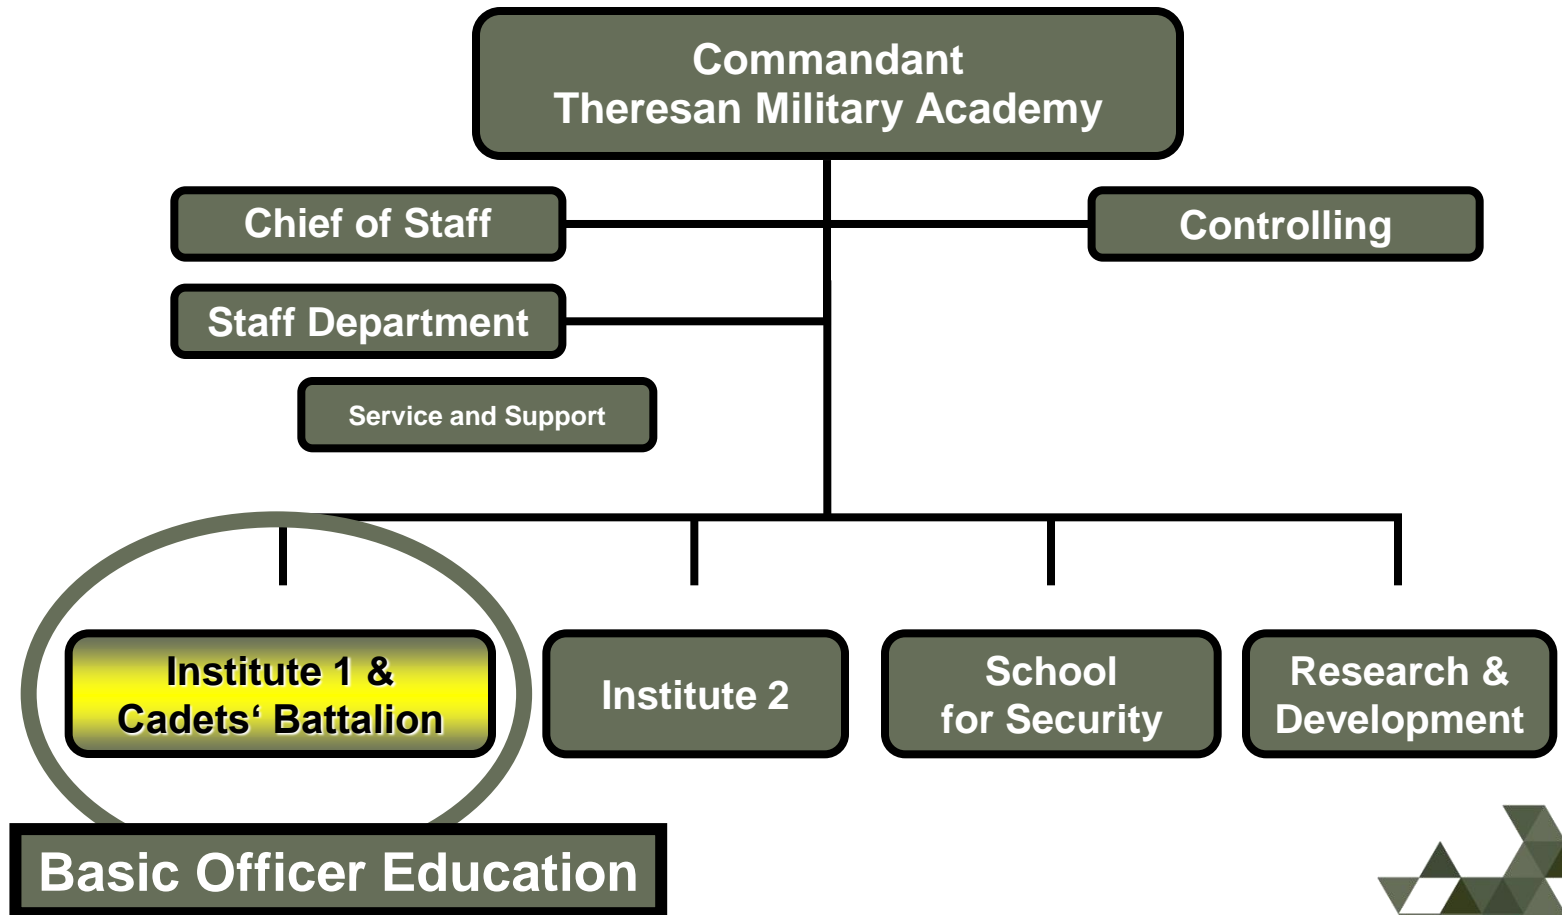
Commandant
Theresan Military Academy

Chief of Staff

Controlling

Staff Department

Service and Support

Institute 1 &
Cadets‘ Battalion

Institute 2

School
for Security

Research &
Development

Basic Officer Education